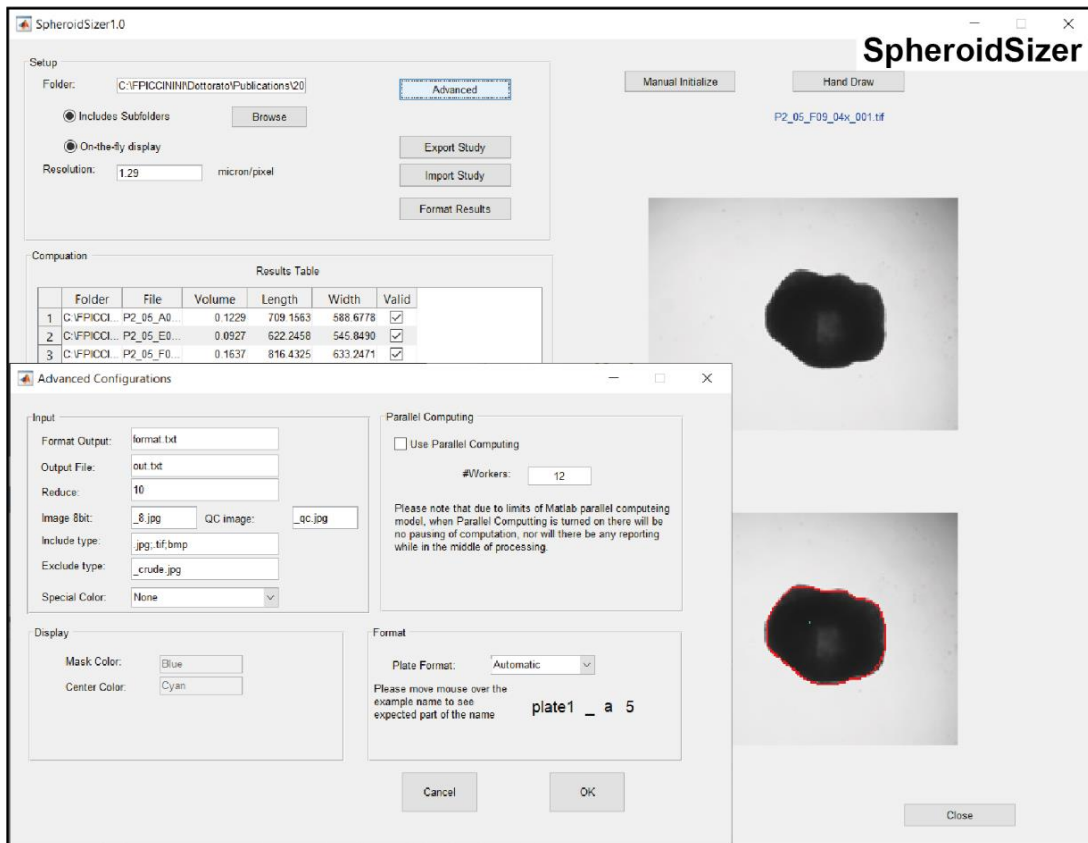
SpheroidSizer1.0

SpheroidSizer

Setup

Folder: C:\FPICCININI\Dottorato\Publications\20

Advanced

Includes Subfolders

Browse

On-the-fly display

Export Study

Resolution: 1.29 micron/pixel

Import Study

Format Results

Manual Initialize

Hand Draw

P2_05_F09_04x_001.tif

Compuation

Results Table

| | Folder | File | Volume | Length | Width | Valid |
|---|---|---|---|---|---|---|
| 1 | C:\FPICCI... | P2_05_A0... | 0.1229 | 709.1563 | 588.6778 | ☑ |
| 2 | C:\FPICCI... | P2_05_E0... | 0.0927 | 622.2458 | 545.8490 | ☑ |
| 3 | C:\FPICCI... | P2_05_F0... | 0.1637 | 816.4325 | 633.2471 | ☑ |

Advanced Configurations

Input

Format Output: format.txt

Output File: out.txt

Reduce: 10

Image 8bit: _8.jpg

QC image: _qc.jpg

Include type: .jpg;.tif;bmp

Exclude type: _crude.jpg

Special Color: None

Parallel Computing

Use Parallel Computing

#Workers: 12

Please note that due to limits of Matlab parallel computeing model, when Parallel Computting is turned on there will be no pausing of computation, nor will there be any reporting while in the middle of processing.

Display

Mask Color: Blue

Center Color: Cyan

Format

Plate Format: Automatic

Please move mouse over the example name to see expected part of the name

plate1 _ a 5

Cancel

OK

Close